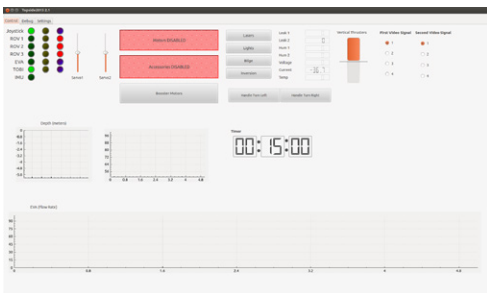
Topside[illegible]

Control Setting Settings

JoystickOK
ROV 1
ROV 2
ROV 3
EVA
TOBI
IMU

Servo1
Servo2

Motors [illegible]

Accessories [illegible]

Reorder Motors

Lasers
Lights
Bilge
Inversion

Leak 1
Leak 2
Gyro 1
Gyro 2
Voltage
Current
Temp

Header Turn Left
Header Turn Right

Vertical Thrusters

First Video Signal
1
2
3
4

Second Video Signal
1
2
3
4

Depth (meters)

Timer
00:15:00

Ore (Flow Rate)